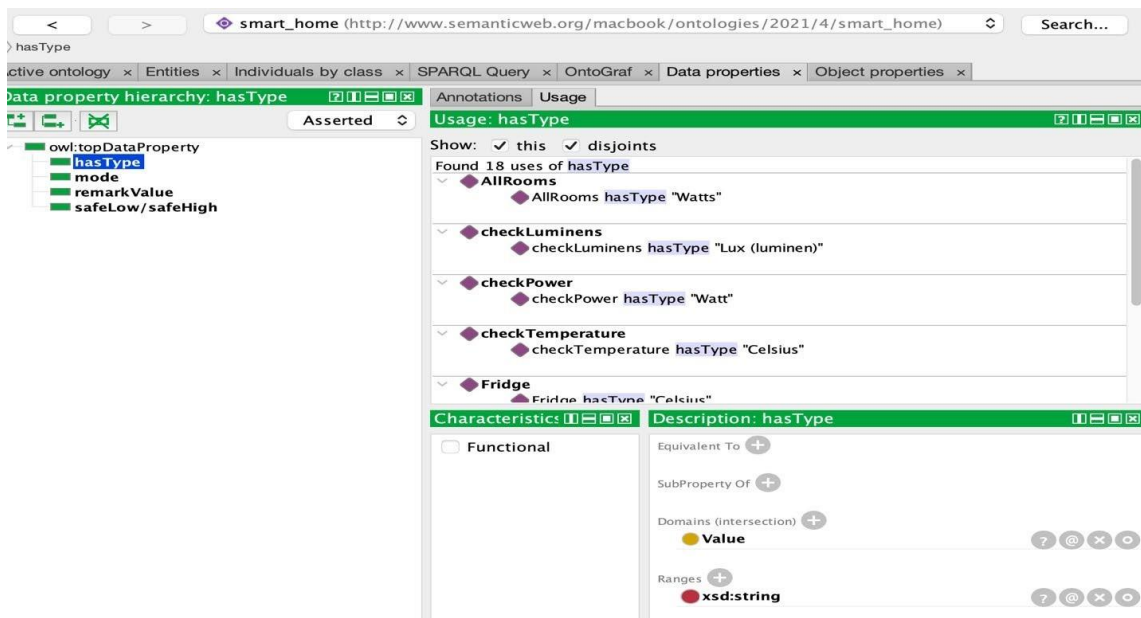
< > smart_home (http://www.semanticweb.org/macbook/ontologies/2021/4/smart_home) Search...

hasType

ctive ontology × Entities × Individuals by class × SPARQL Query × OntoGraf × Data properties × Object properties ×

ata property hierarchy: hasType

Asserted

owl:topDataProperty
hasType
mode
remarkValue
safeLow/safeHigh

Annotations Usage

Usage: hasType

Show: ✓ this ✓ disjoints

Found 18 uses of hasType

AllRooms
AllRooms hasType "Watts"

checkLuminens
checkLuminens hasType "Lux (luminen)"

checkPower
checkPower hasType "Watt"

checkTemperature
checkTemperature hasType "Celsius"

Fridge
Fridge hasType "Celsius"

Characteristics

Functional

Description: hasType

Equivalent To

SubProperty Of

Domains (intersection)
Value

Ranges
xsd:string